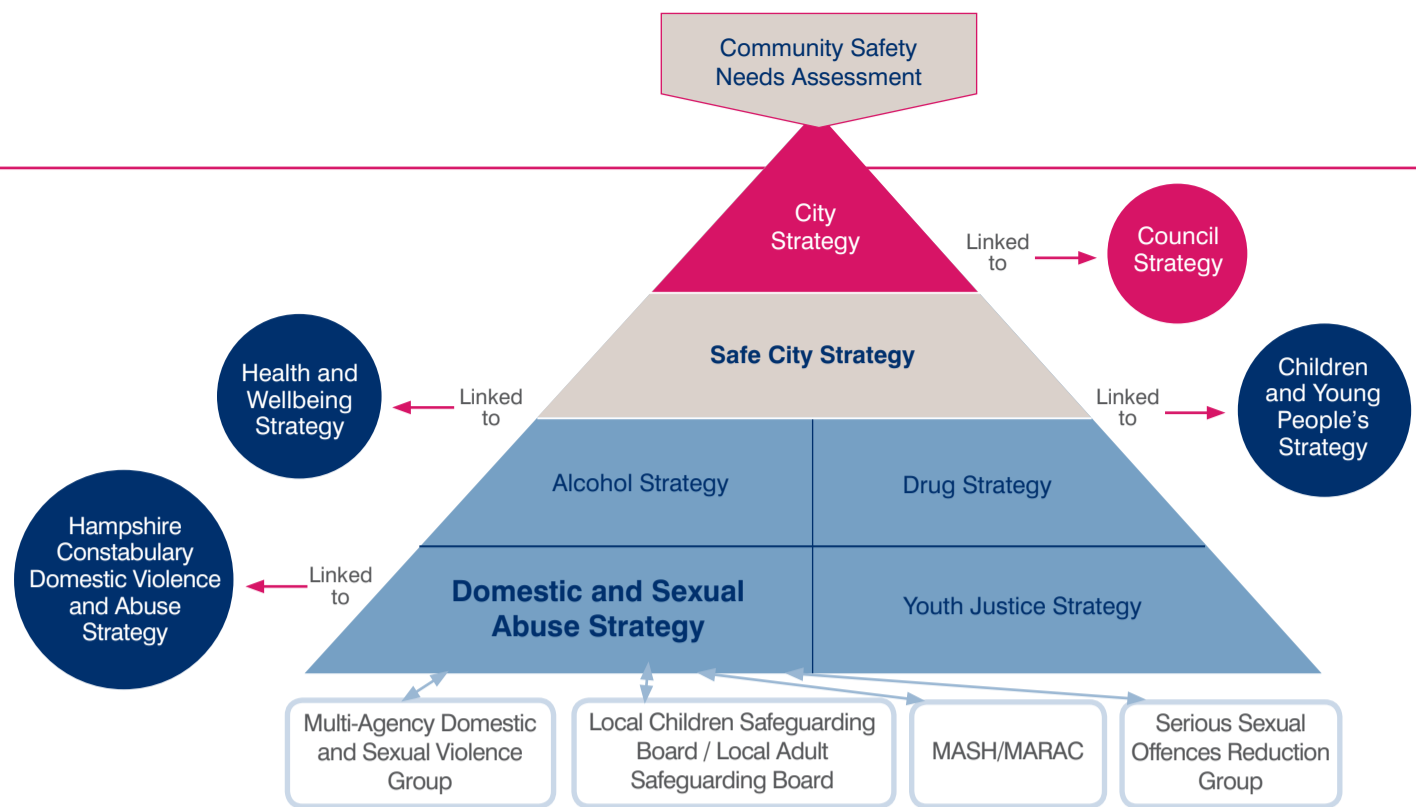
Community Safety Needs Assessment

City Strategy

Linked to

Council Strategy

Safe City Strategy

Health and Wellbeing Strategy

Linked to

Linked to

Children and Young People's Strategy

Alcohol Strategy

Drug Strategy

Hampshire Constabulary Domestic Violence and Abuse Strategy

Linked to

Domestic and Sexual Abuse Strategy

Youth Justice Strategy

Multi-Agency Domestic and Sexual Violence Group

Local Children Safeguarding Board / Local Adult Safeguarding Board

MASH/MARAC

Serious Sexual Offences Reduction Group